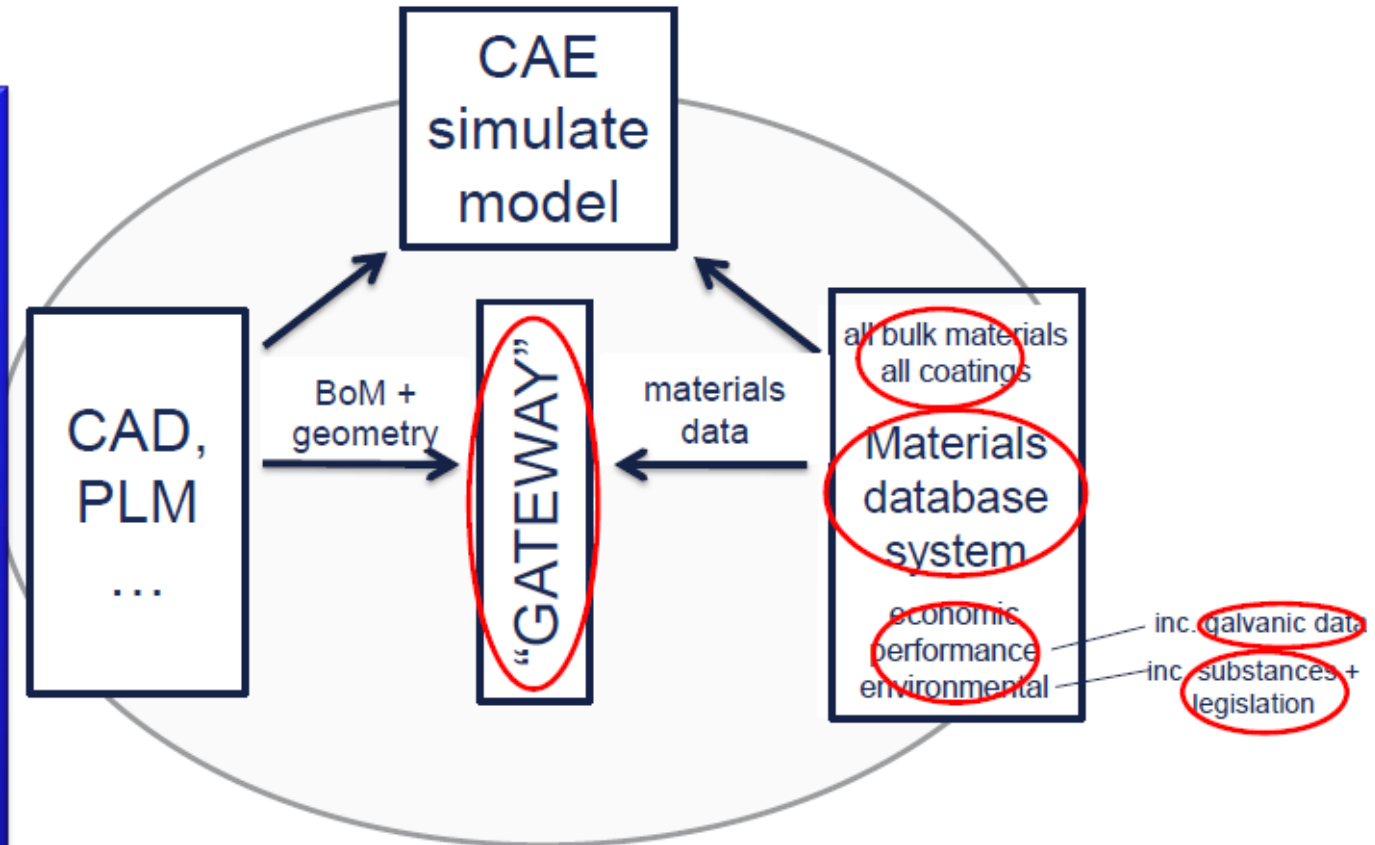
CAE simulate model

CAD, PLM …

BoM + geometry

“GATEWAY”

materials data

all bulk materials all coatings

Materials database system

economic performance environmental

inc. galvanic data

inc. substances + legislation